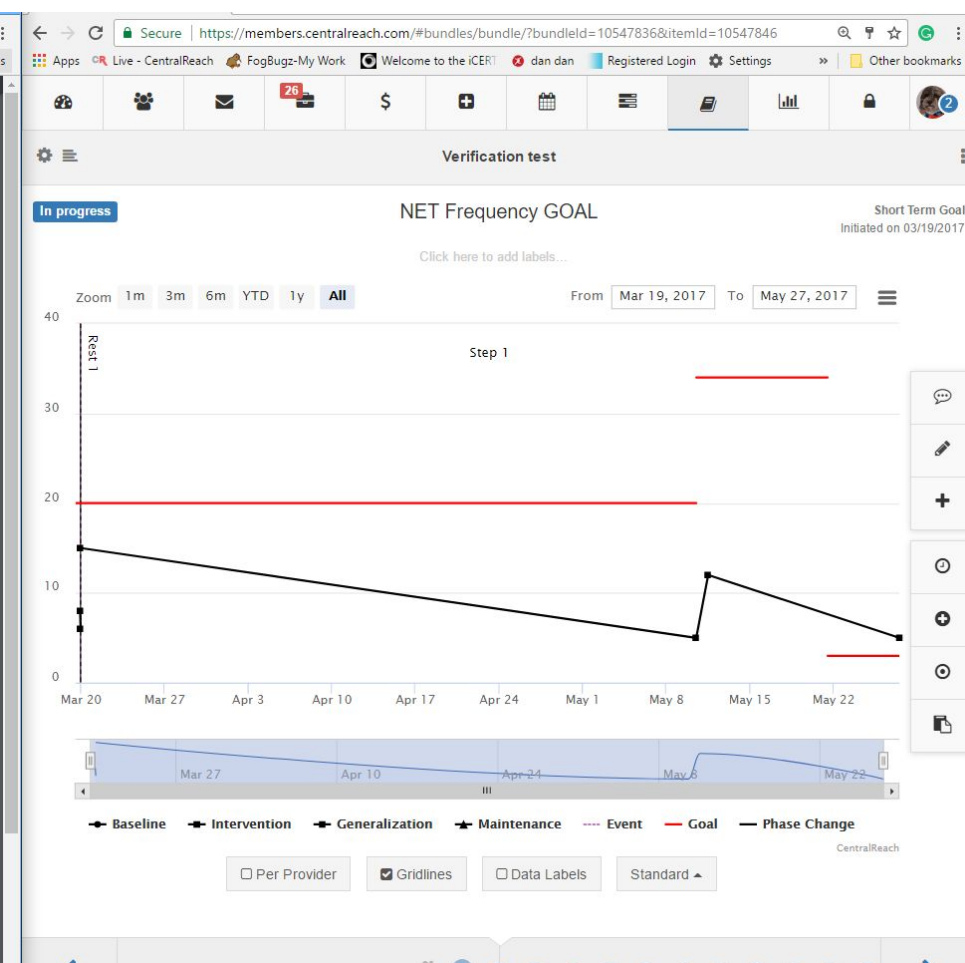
Secure | https://members.centralreach.com/#bundles/bundle/?bundleId=10547836&itemId=10547846

Apps CR Live - CentralReach FogBugz-My Work Welcome to the iCERT dan dan Registered Login Settings » Other bookmarks

26

$

2

Verification test

In progress

NET Frequency GOAL

Short Term Goal
Initiated on 03/19/2017

Click here to add labels...

Zoom 1m 3m 6m YTD 1y All

From Mar 19, 2017 To May 27, 2017

40
30
20
10
0

Rest 1

Step 1

Mar 20 Mar 27 Apr 3 Apr 10 Apr 17 Apr 24 May 1 May 8 May 15 May 22

Mar 27 Apr 10 Apr 24 May 8 May 22

Baseline Intervention Generalization Maintenance Event Goal Phase Change

CentralReach

Per Provider Gridlines Data Labels Standard